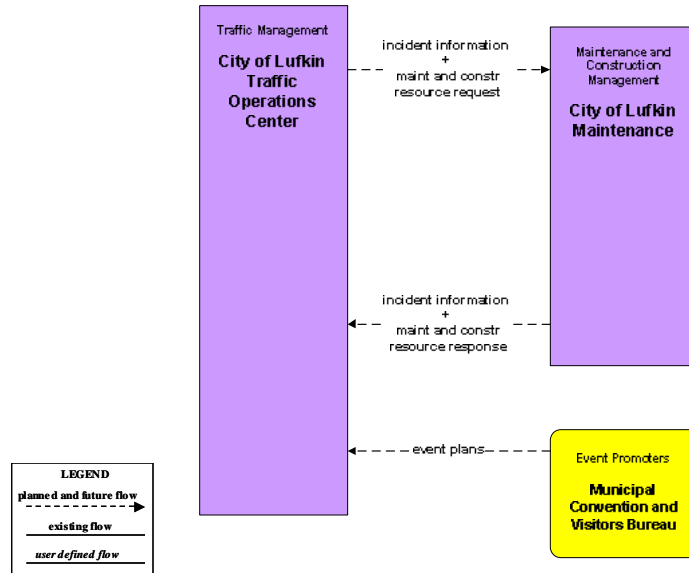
Traffic Management

City of Lufkin Traffic Operations Center

incident information
+
maint and constr resource request

Maintenance and Construction Management

City of Lufkin Maintenance

incident information
+
maint and constr resource response

event plans

Event Promoters

Municipal Convention and Visitors Bureau

LEGEND
planned and future flow
existing flow
user defined flow